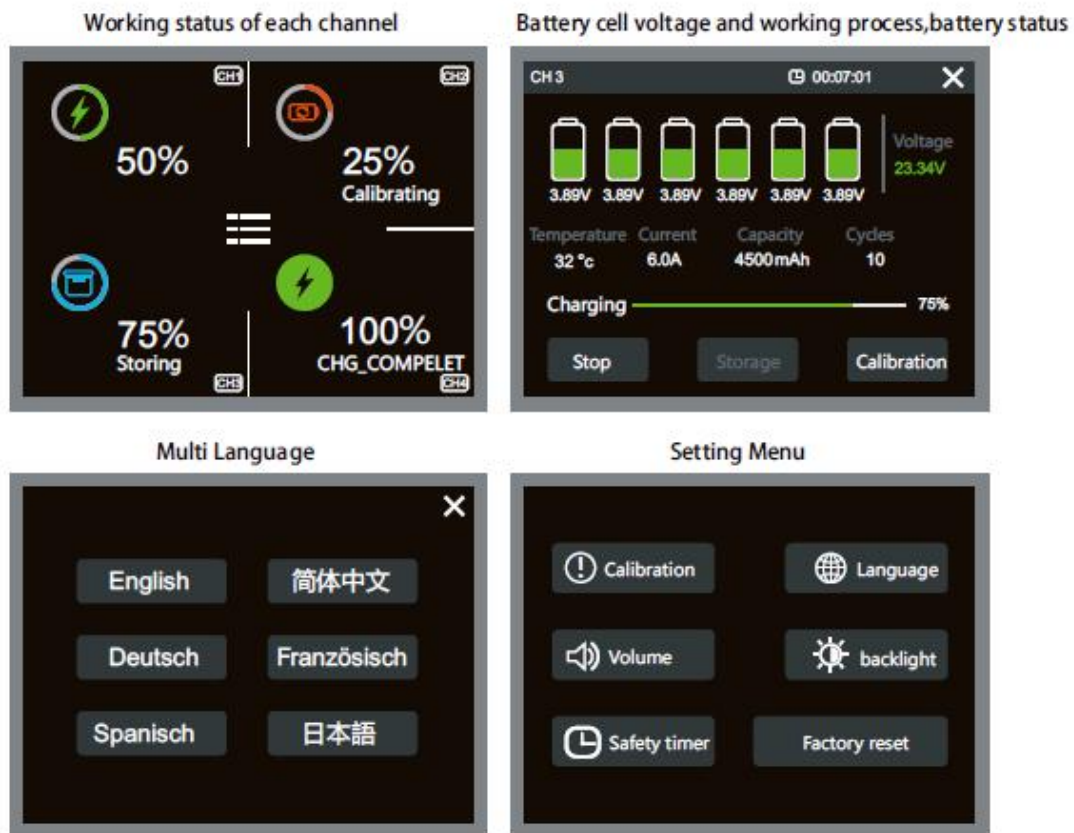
Working status of each channel

CH1
50%

CH2
25%
Calibrating

75%
Storing
CH3

100%
CHG_COMPELET
CH4

Battery cell voltage and working process,battery status

CH 3
00:07:01
✕

3.89V 3.89V 3.89V 3.89V 3.89V 3.89V

Voltage
23.34V

| Temperature | Current | Capacity | Cycles |
|---|---|---|---|
| 32 °c | 6.0A | 4500mAh | 10 |

Charging 75%

Stop
Storage
Calibration

Multi Language

✕

English
简体中文
Deutsch
Französisch
Spanisch
日本語

Setting Menu

Calibration
Language
Volume
backlight
Safety timer
Factory reset